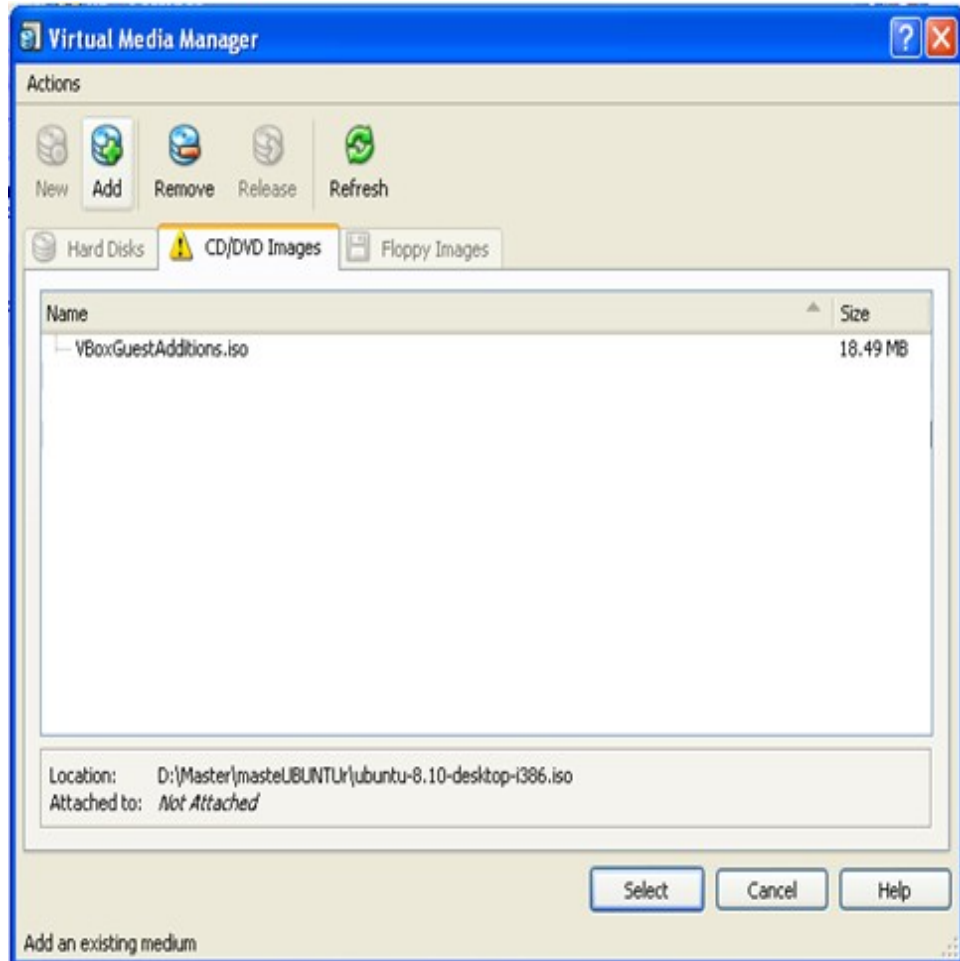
Virtual Media Manager

Actions

New Add Remove Release Refresh

Hard Disks CD/DVD Images Floppy Images

| Name | Size |
|---|---|
| VBoxGuestAdditions.iso | 18.49 MB |

Location: D:\Master\masteUBUNTUr\ubuntu-8.10-desktop-i386.iso
Attached to: Not Attached

Select Cancel Help

Add an existing medium